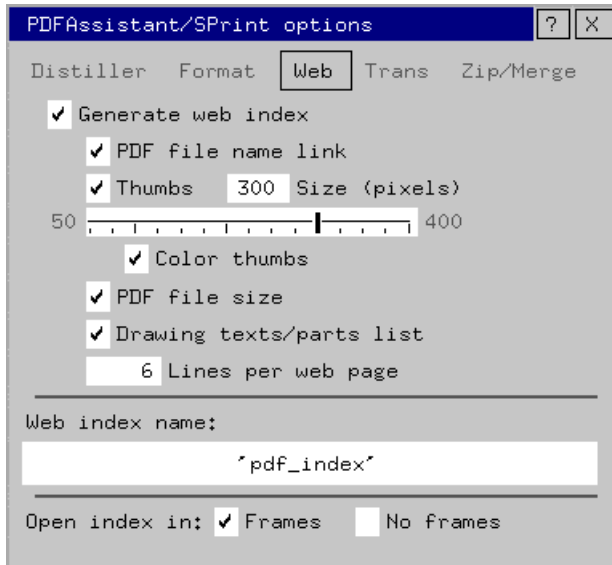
PDFAssistant/SPrint options

?

X

Distiller Format Web Trans Zip/Merge

✔ Generate web index

✔ PDF file name link

✔ Thumbs 300 Size (pixels)

50 400

✔ Color thumbs

✔ PDF file size

✔ Drawing texts/parts list

6 Lines per web page

Web index name:

"pdf_index"

Open index in: ✔ Frames No frames